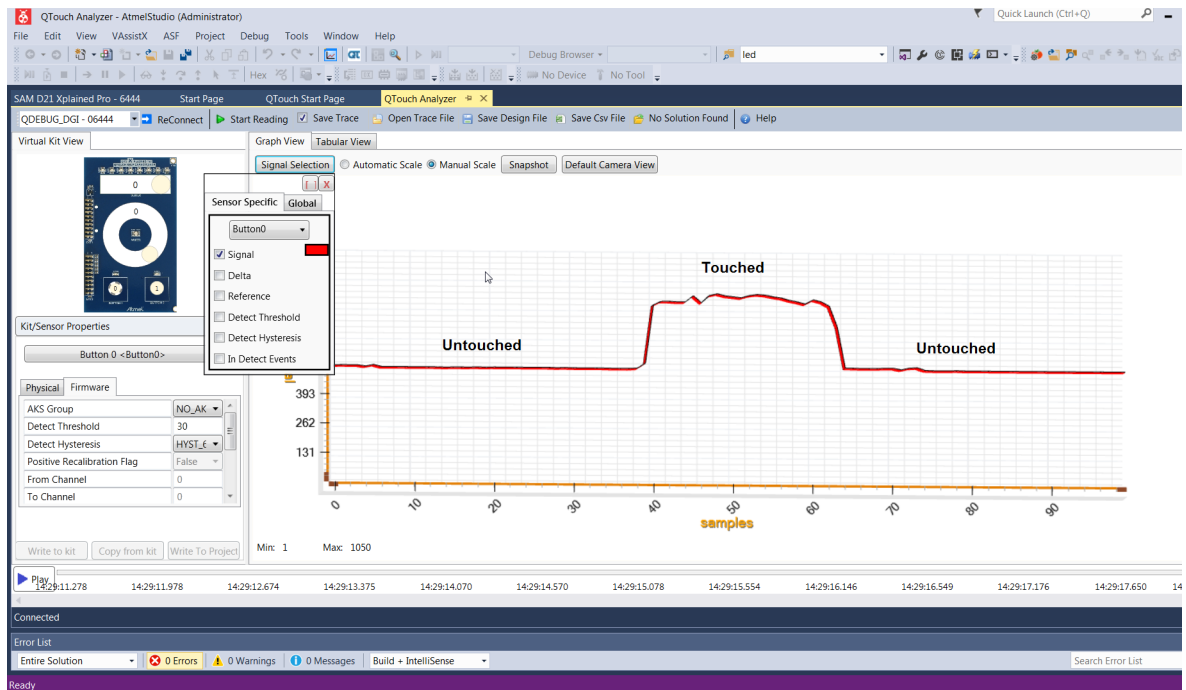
QTouch Analyzer - AtmelStudio (Administrator)

Quick Launch (Ctrl+Q)

File Edit View VAssistX ASF Project Debug Tools Window Help

Debug Browser

led

Hex

No Device No Tool

SAM D21 Xplained Pro - 6444 Start Page QTouch Start Page QTouch Analyzer

QDEBUG_DGI - 06444 ReConnect Start Reading Save Trace Open Trace File Save Design File Save Csv File No Solution Found Help

Virtual Kit View

0

Graph View Tabular View

Signal Selection Automatic Scale Manual Scale Snapshot Default Camera View

Sensor Specific Global

Button0

Signal

Delta

Reference

Detect Threshold

Detect Hysteresis

In Detect Events

Touched

Untouched

Untouched

393

262

131

0 10 20 30 40 50 60 70 80 90

samples

Min: 1 Max: 1050

Kit/Sensor Properties

Button 0 <Button0>

Physical Firmware

| AKS Group | NO_AK |
|---|---|
| Detect Threshold | 30 |
| Detect Hysteresis | HYST_6 |
| Positive Recalibration Flag | False |
| From Channel | 0 |
| To Channel | 0 |

Write to kit Copy from kit Write To Project

Play

14:29:11.278 14:29:11.978 14:29:12.674 14:29:13.375 14:29:14.070 14:29:14.570 14:29:15.078 14:29:15.554 14:29:16.146 14:29:16.549 14:29:17.176 14:29:17.650

Connected

Error List

Entire Solution 0 Errors 0 Warnings 0 Messages Build + IntelliSense Search Error List

Ready